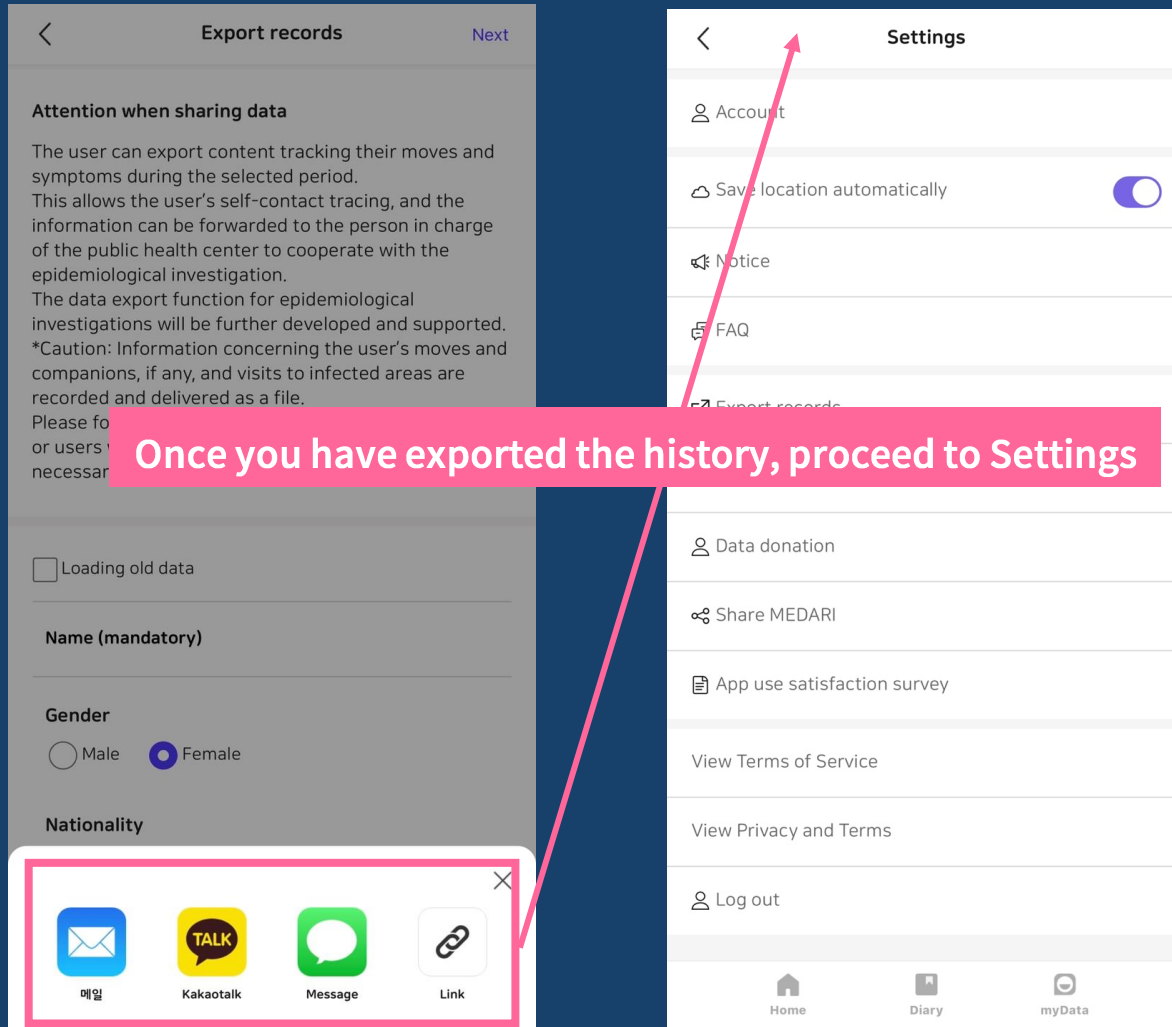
Export records

Next

Attention when sharing data

The user can export content tracking their moves and symptoms during the selected period.
This allows the user's self-contact tracing, and the information can be forwarded to the person in charge of the public health center to cooperate with the epidemiological investigation.
The data export function for epidemiological investigations will be further developed and supported.
*Caution: Information concerning the user's moves and companions, if any, and visits to infected areas are recorded and delivered as a file.
Please fo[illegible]
or users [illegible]
necessar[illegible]

Loading old data

Name (mandatory)

Gender

Male

Female

Nationality

메일

TALK

Kakaotalk

Message

Link

Settings

Account

Save location automatically

Notice

FAQ

Export records

Once you have exported the history, proceed to Settings

Data donation

Share MEDARI

App use satisfaction survey

View Terms of Service

View Privacy and Terms

Log out

Home

Diary

myData